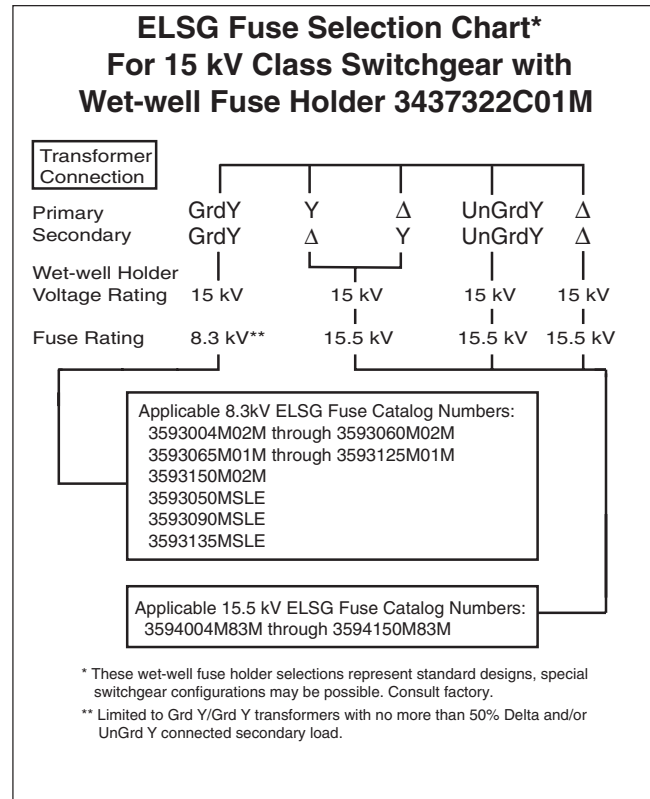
ELSG Fuse Selection Chart*
For 15 kV Class Switchgear with
Wet-well Fuse Holder 3437322C01M

Transformer Connection

| | | | | | |
|---|---|---|---|---|---|
| Primary | GrdY | Y | $\Delta$ | UnGrdY | $\Delta$ |
| Secondary | GrdY | $\Delta$ | Y | UnGrdY | $\Delta$ |
| Wet-well Holder Voltage Rating | 15 kV | 15 kV | | 15 kV | 15 kV |
| Fuse Rating | 8.3 kV** | 15.5 kV | | 15.5 kV | 15.5 kV |

Applicable 8.3kV ELSG Fuse Catalog Numbers:
3593004M02M through 3593060M02M
3593065M01M through 3593125M01M
3593150M02M
3593050MSLE
3593090MSLE
3593135MSLE

Applicable 15.5 kV ELSG Fuse Catalog Numbers:
3594004M83M through 3594150M83M

* These wet-well fuse holder selections represent standard designs, special switchgear configurations may be possible. Consult factory.

** Limited to Grd Y/Grd Y transformers with no more than 50% Delta and/or UnGrd Y connected secondary load.